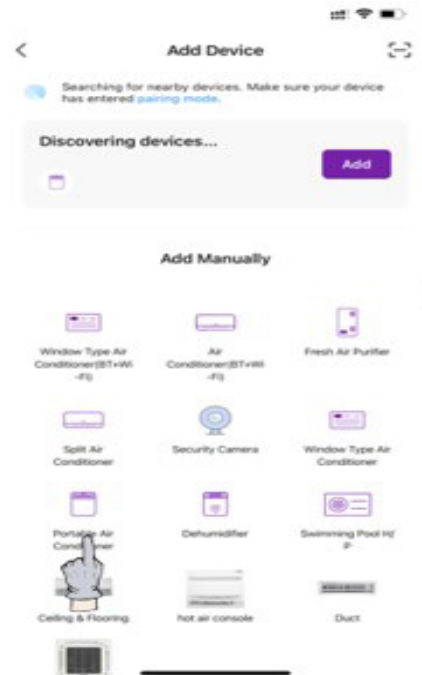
<
Add Device

Searching for nearby devices. Make sure your device has entered pairing mode.

Discovering devices...

Add

Add Manually

Window Type Air Conditioner(BT+Wi-Fi)

Air Conditioner(BT+Wi-Fi)

Fresh Air Purifier

Split Air Conditioner

Security Camera

Window Type Air Conditioner

Portable Air Conditioner

Dehumidifier

Swimming Pool H/P

Ceiling & Flooring

hot air console

Duct